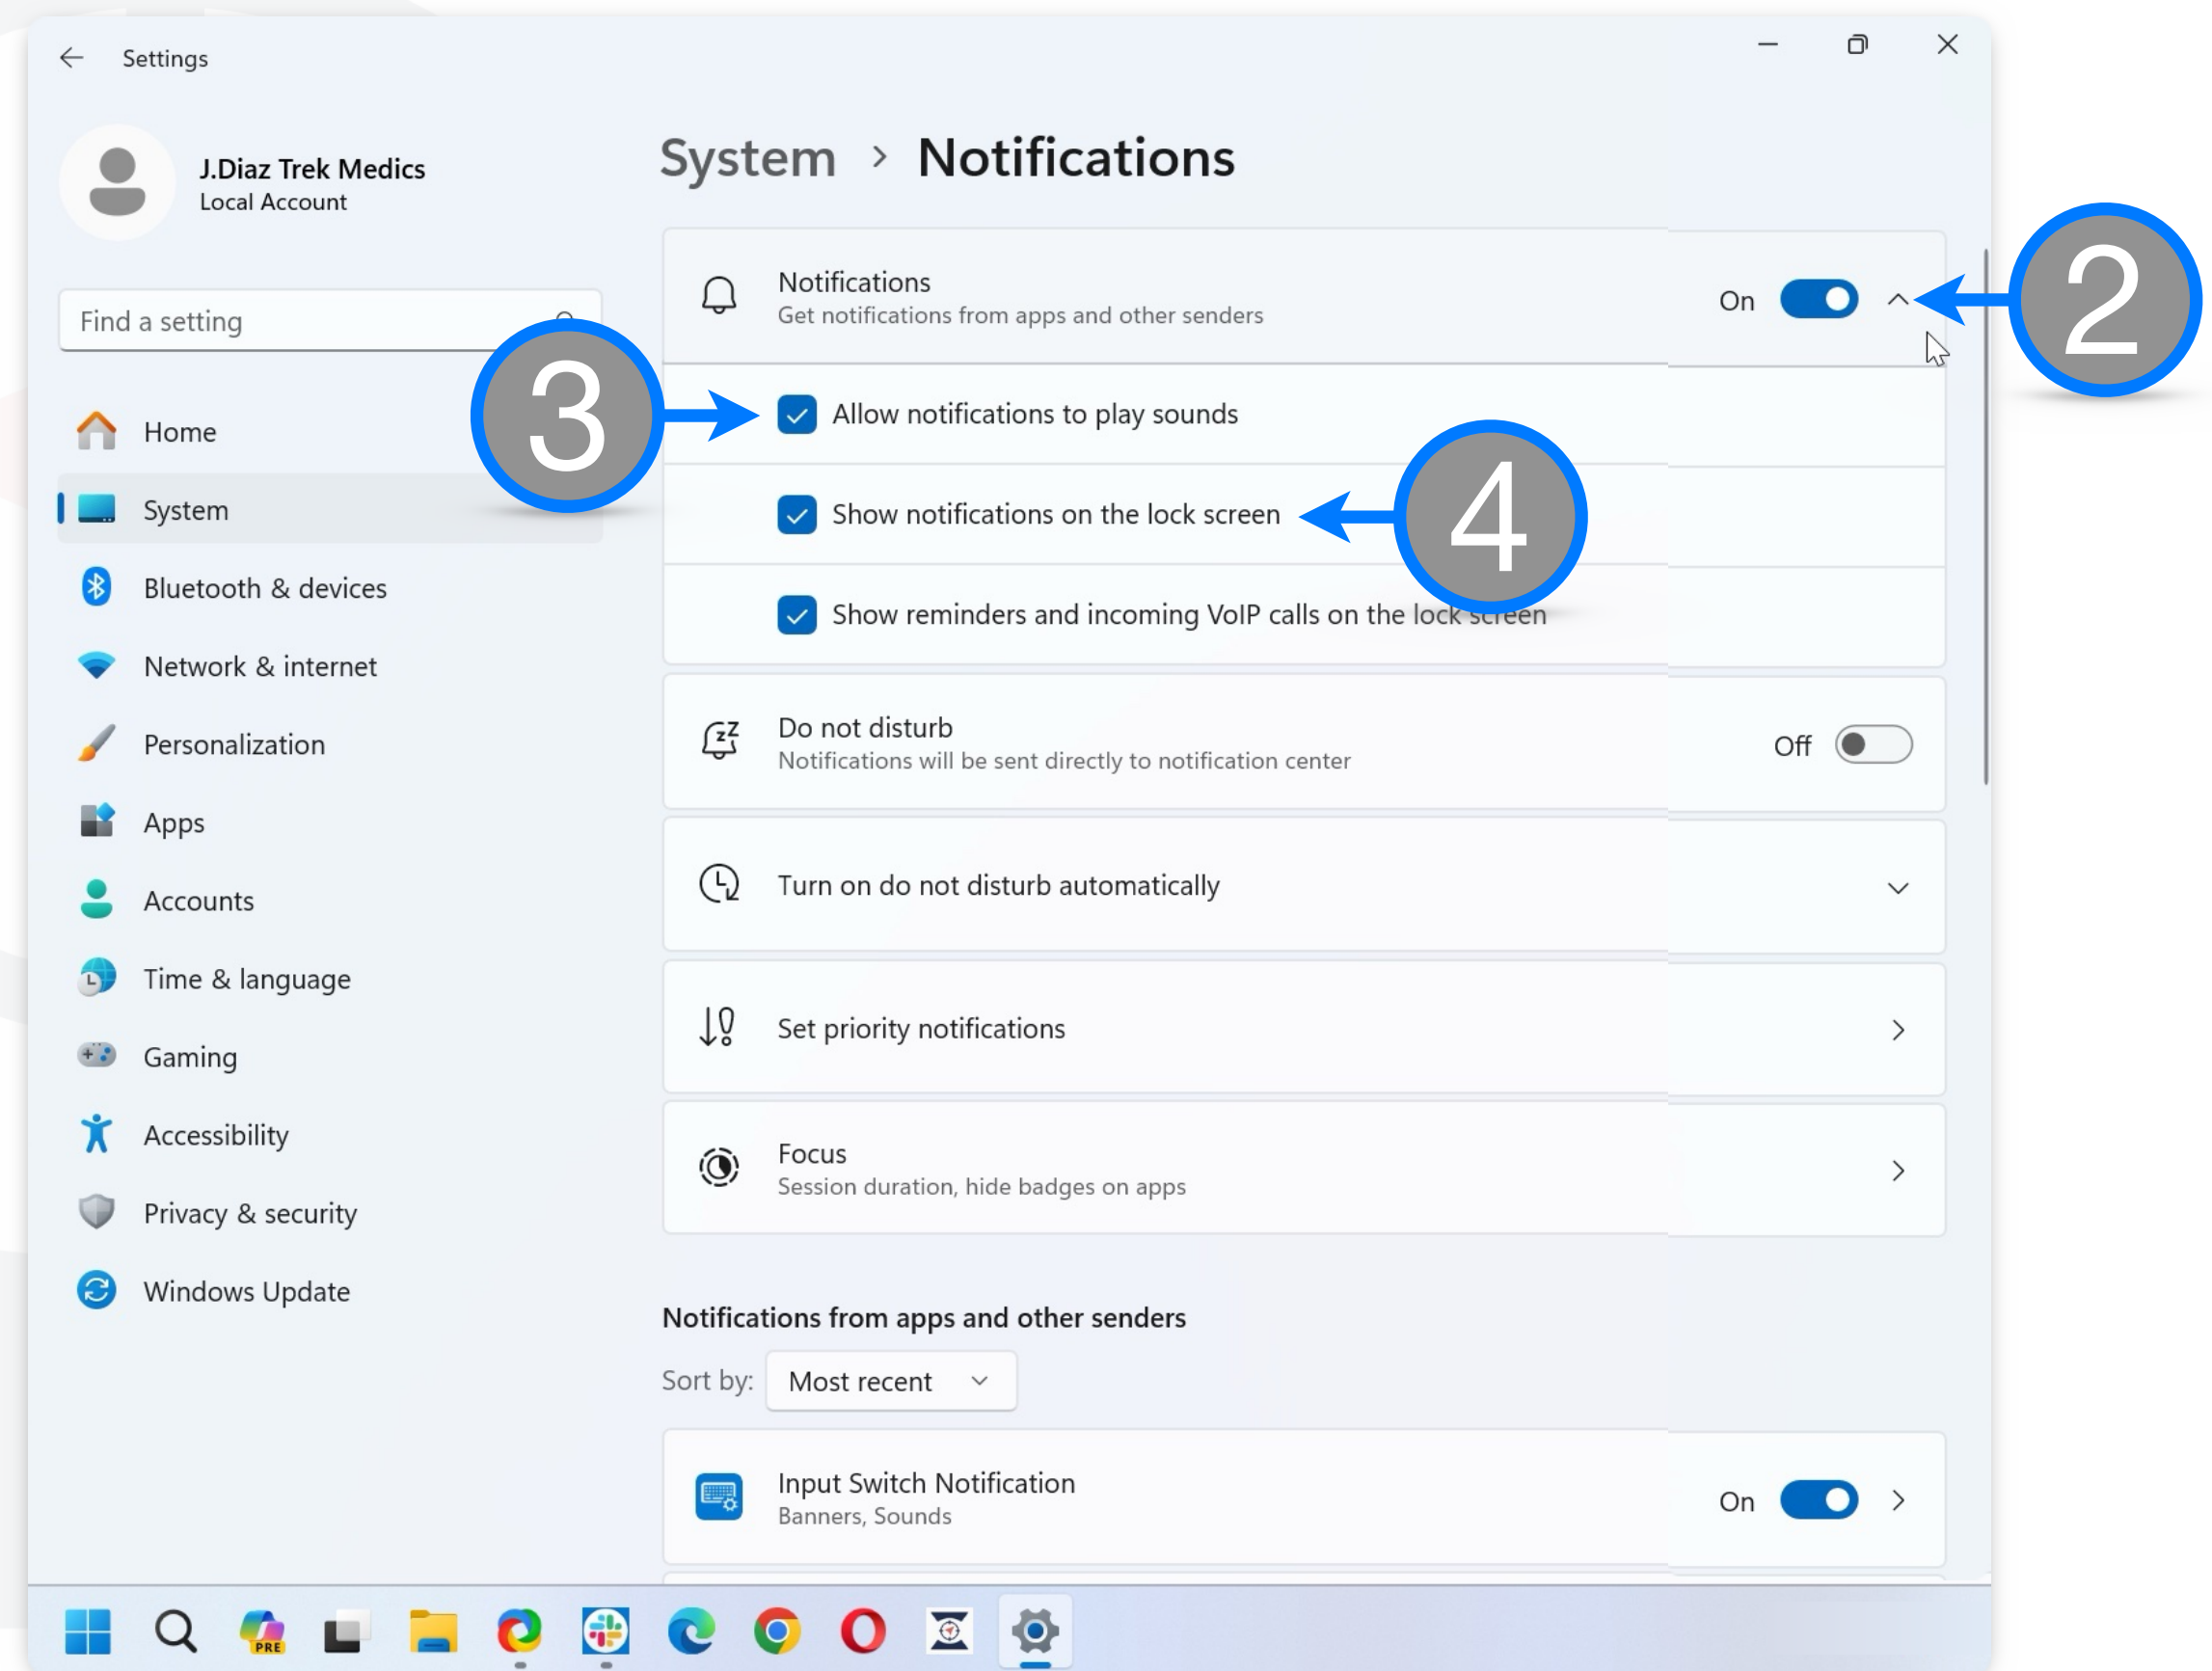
Settings

J.Diaz Trek Medics
Local Account

Find a setting

Home
System
Bluetooth & devices
Network & internet
Personalization
Apps
Accounts
Time & language
Gaming
Accessibility
Privacy & security
Windows Update

System > Notifications

Notifications
Get notifications from apps and other senders
On

2

3

Allow notifications to play sounds

Show notifications on the lock screen

4

Show reminders and incoming VoIP calls on the lock screen

Do not disturb
Notifications will be sent directly to notification center
Off

Turn on do not disturb automatically

Set priority notifications

Focus
Session duration, hide badges on apps

Notifications from apps and other senders

Sort by: Most recent

Input Switch Notification
Banners, Sounds
On

PRE